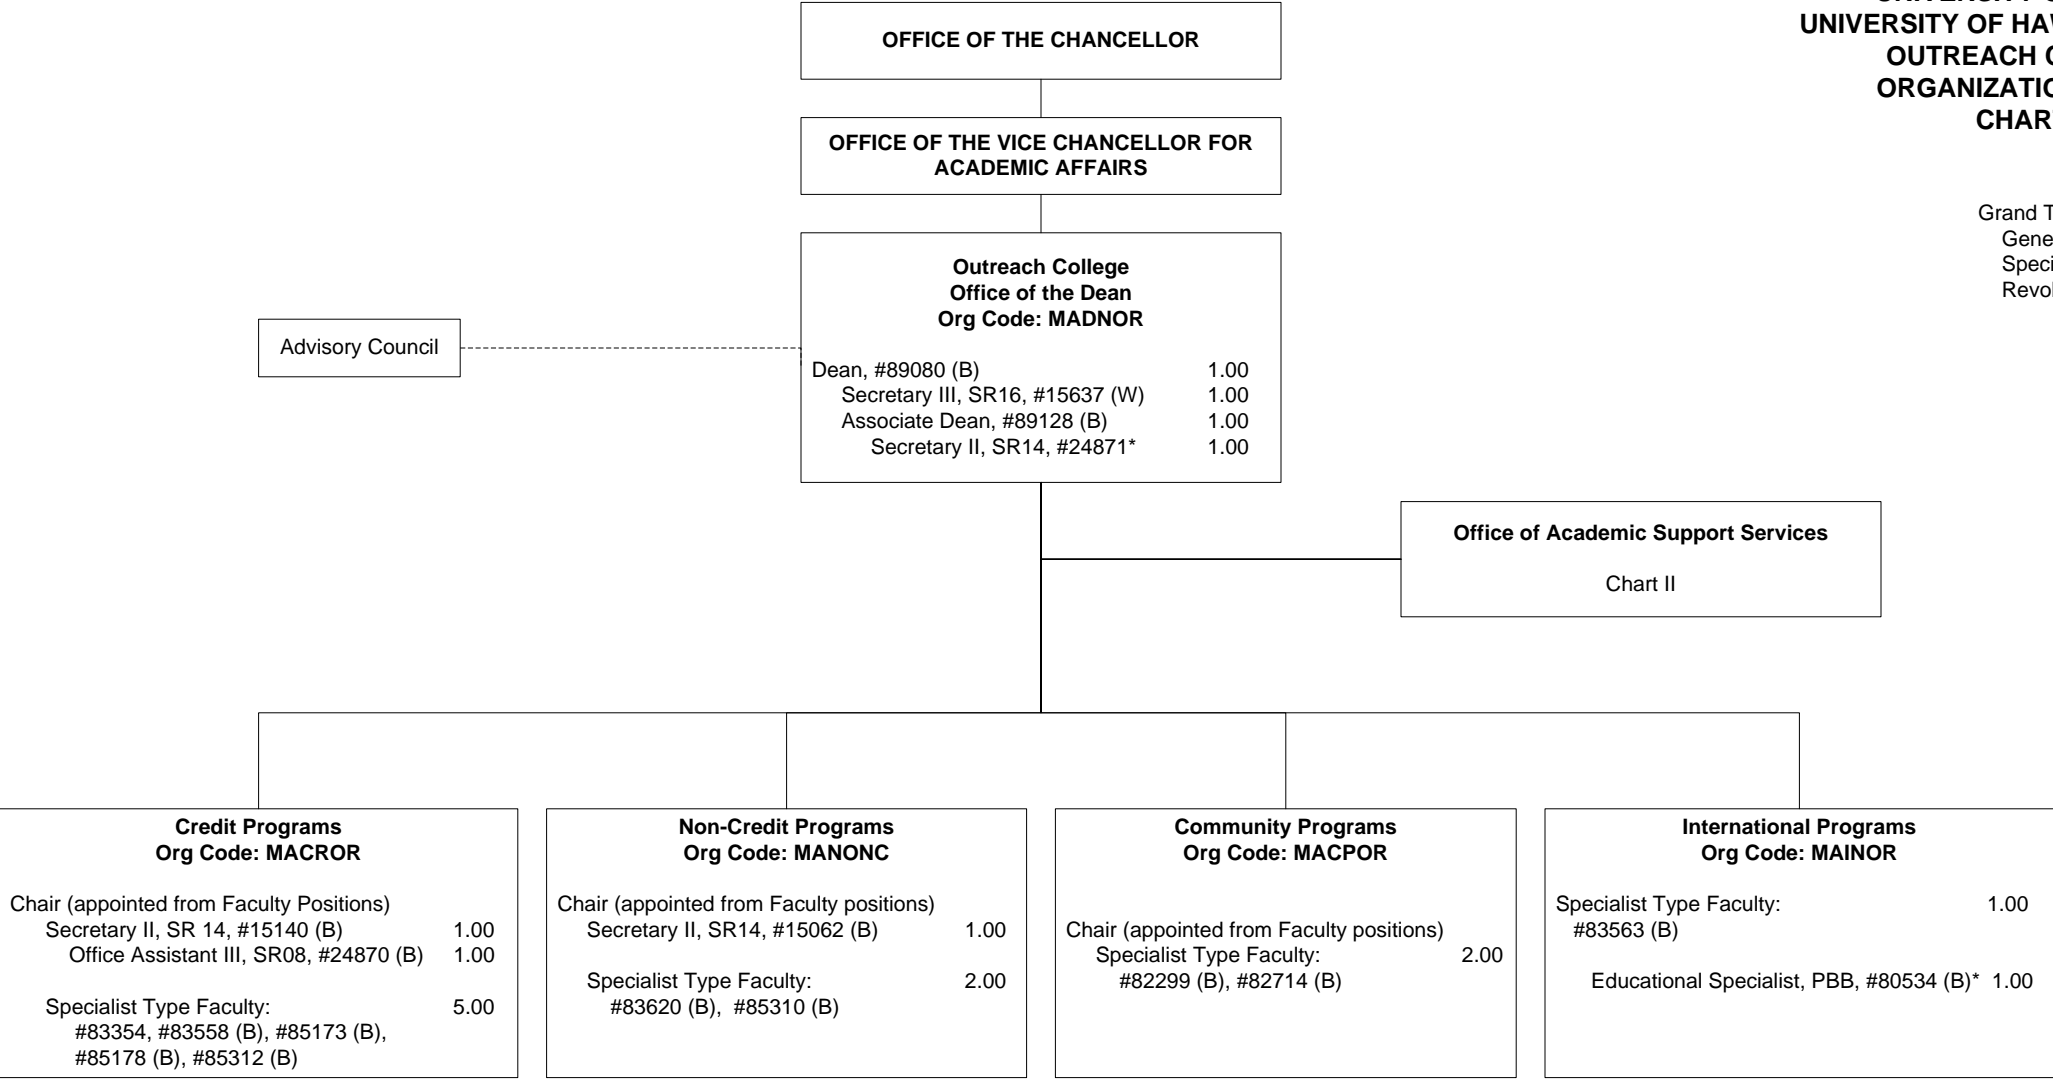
UNIVERSITY OF HAW
OUTREACH C
ORGANIZATIO
CHAR

Grand T
Gene
Speci
Revol

OFFICE OF THE CHANCELLOR

OFFICE OF THE VICE CHANCELLOR FOR ACADEMIC AFFAIRS

Outreach College
Office of the Dean
Org Code: MADNOR

Dean, #89080 (B) 1.00
Secretary III, SR16, #15637 (W) 1.00
Associate Dean, #89128 (B) 1.00
Secretary II, SR14, #24871* 1.00

Advisory Council

Office of Academic Support Services

Chart II

Credit Programs
Org Code: MACROR

Chair (appointed from Faculty Positions)
Secretary II, SR 14, #15140 (B) 1.00
Office Assistant III, SR08, #24870 (B) 1.00

Specialist Type Faculty: 5.00
#83354, #83558 (B), #85173 (B), #85178 (B), #85312 (B)

Non-Credit Programs
Org Code: MANONC

Chair (appointed from Faculty positions)
Secretary II, SR14, #15062 (B) 1.00

Specialist Type Faculty: 2.00
#83620 (B), #85310 (B)

Community Programs
Org Code: MACPOR

Chair (appointed from Faculty positions)
Specialist Type Faculty: 2.00
#82299 (B), #82714 (B)

International Programs
Org Code: MAINOR

Specialist Type Faculty: 1.00
#83563 (B)

Educational Specialist, PBB, #80534 (B)* 1.00